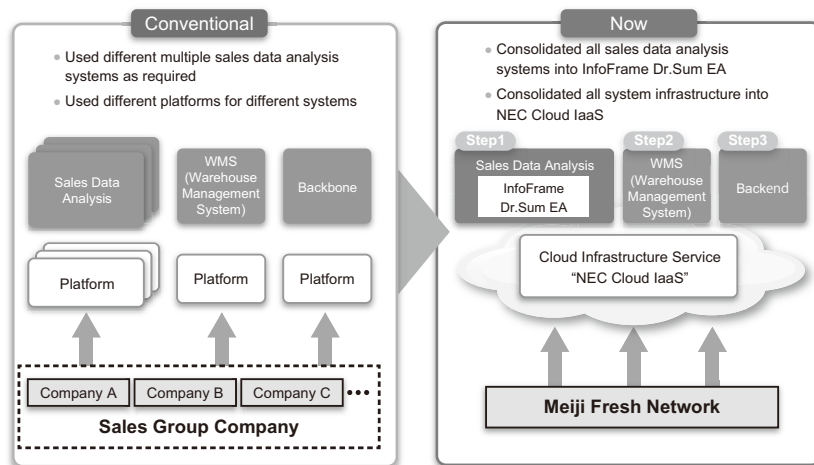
Conventional

• Used different multiple sales data analysis systems as required
• Used different platforms for different systems

Sales Data Analysis

WMS (Warehouse Management System)

Backbone

Platform

Platform

Platform

Company A

Company B

Company C

Sales Group Company

Now

• Consolidated all sales data analysis systems into InfoFrame Dr.Sum EA
• Consolidated all system infrastructure into NEC Cloud IaaS

Step1

Sales Data Analysis

InfoFrame Dr.Sum EA

Step2

WMS (Warehouse Management System)

Step3

Backend

Cloud Infrastructure Service "NEC Cloud IaaS"

Meiji Fresh Network